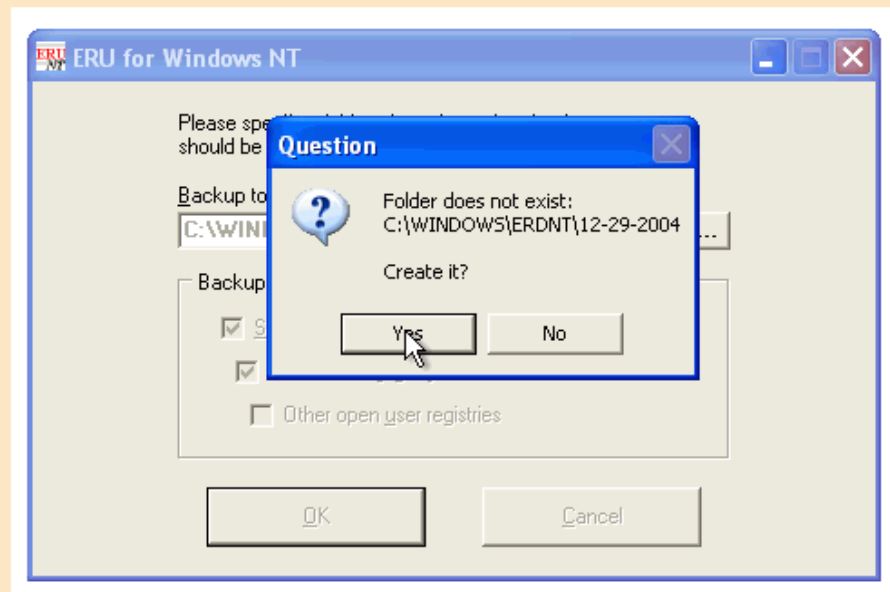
ERU NT ERU for Windows NT

Please spe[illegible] should be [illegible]

Backup to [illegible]

C:\WIN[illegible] ...

Backup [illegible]

S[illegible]

Other open user registries

OK

Cancel

Question

Folder does not exist:
C:\WINDOWS\ERDNT\12-29-2004

Create it?

Yes

No